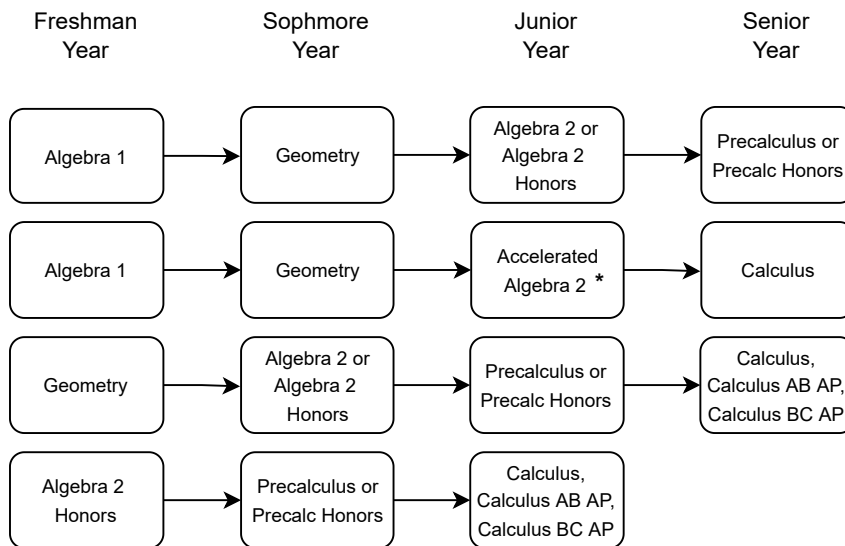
Freshman Year

Sophmore Year

Junior Year

Senior Year

Algebra 1

Geometry

Algebra 2 or Algebra 2 Honors

Precalculus or Precalc Honors

Algebra 1

Geometry

Accelerated Algebra 2 *

Calculus

Geometry

Algebra 2 or Algebra 2 Honors

Precalculus or Precalc Honors

Calculus, Calculus AB AP, Calculus BC AP

Algebra 2 Honors

Precalculus or Precalc Honors

Calculus, Calculus AB AP, Calculus BC AP